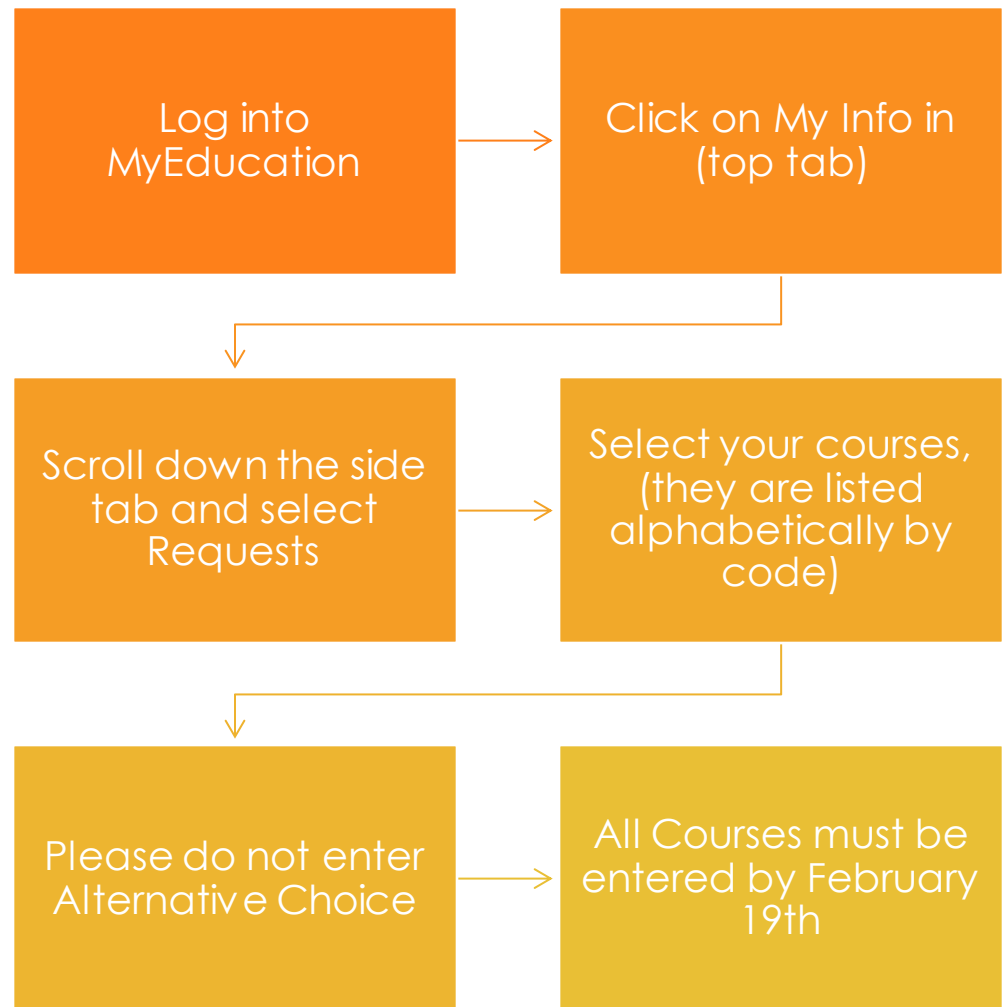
Log into MyEducation

Click on My Info in (top tab)

Scroll down the side tab and select Requests

Select your courses, (they are listed alphabetically by code)

Please do not enter Alternative Choice

All Courses must be entered by February 19th